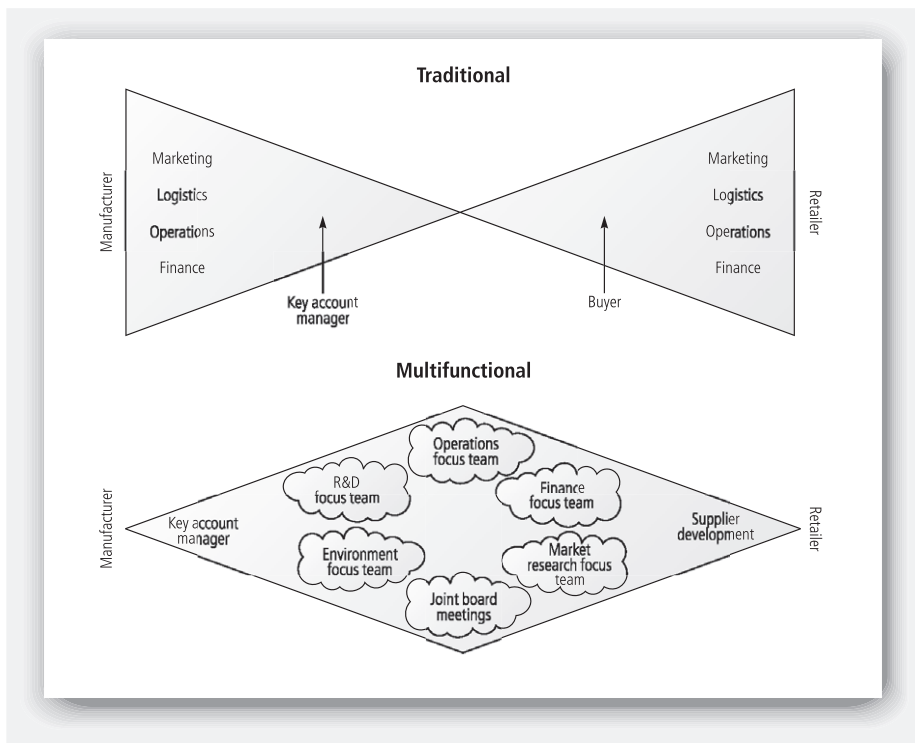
Traditional

Manufacturer

Marketing
Logistics
Operations
Finance

Key account manager

Buyer

Marketing
Logistics
Operations
Finance

Retailer

Multifunctional

Manufacturer

Key account manager

R&D focus team

Operations focus team

Finance focus team

Environment focus team

Market research focus team

Joint board meetings

Supplier development

Retailer